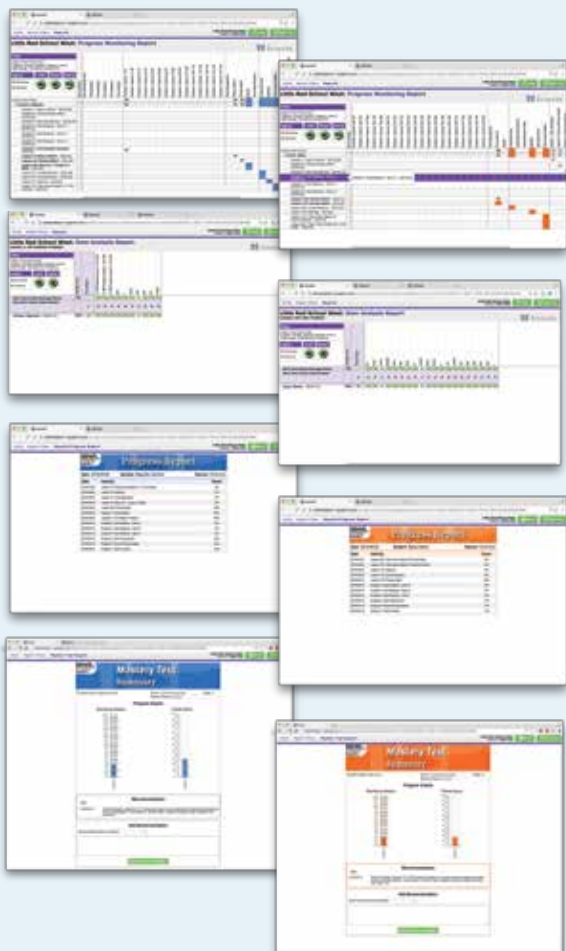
Little Red School Work: Progress Monitoring Report

Little Red School Work: Progress Monitoring Report

Little Red School Work: Item Analysis Report

Little Red School Work: Item Analysis Report

Progress Report

Progress Report

Mastery Test Summary

Mastery Test Summary